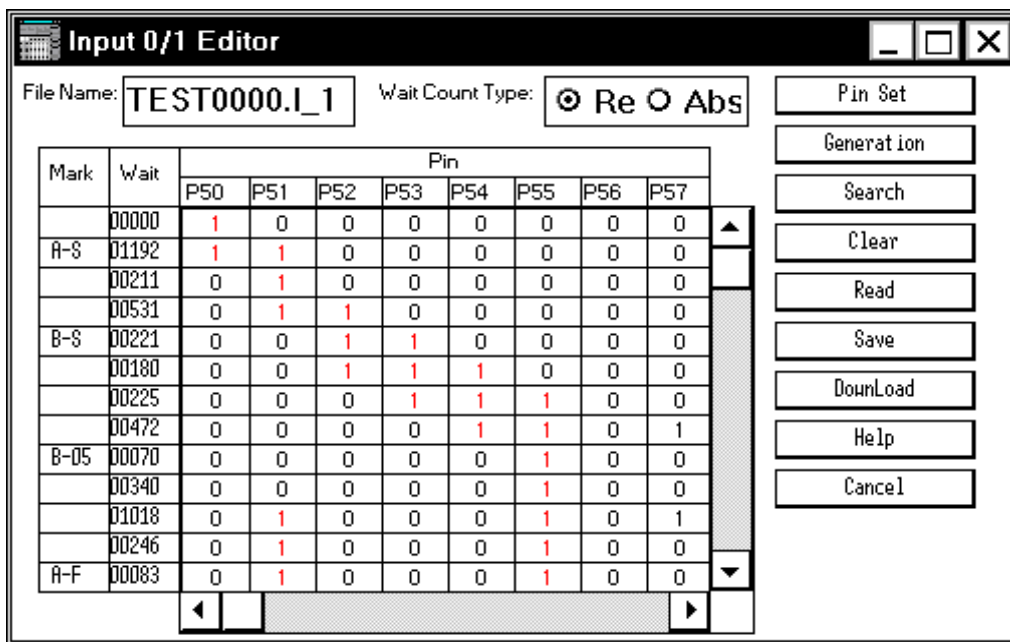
Input 0/1 Editor

File Name: TEST0000.I_1

Wait Count Type: ⊙ Re ○ Abs

Pin Set

Generation

Search

Clear

Read

Save

DounLoad

Help

Cancel

| Mark | Wait | P50 | P51 | P52 | P53 | P54 | P55 | P56 | P57 |
|---|---|---|---|---|---|---|---|---|---|
| | 00000 | 1 | 0 | 0 | 0 | 0 | 0 | 0 | 0 |
| A-S | 01192 | 1 | 1 | 0 | 0 | 0 | 0 | 0 | 0 |
| | 00211 | 0 | 1 | 0 | 0 | 0 | 0 | 0 | 0 |
| | 00531 | 0 | 1 | 1 | 0 | 0 | 0 | 0 | 0 |
| B-S | 00221 | 0 | 0 | 1 | 1 | 0 | 0 | 0 | 0 |
| | 00180 | 0 | 0 | 1 | 1 | 1 | 0 | 0 | 0 |
| | 00225 | 0 | 0 | 0 | 1 | 1 | 1 | 0 | 0 |
| | 00472 | 0 | 0 | 0 | 0 | 1 | 1 | 0 | 1 |
| B-05 | 00070 | 0 | 0 | 0 | 0 | 0 | 1 | 0 | 0 |
| | 00340 | 0 | 0 | 0 | 0 | 0 | 1 | 0 | 0 |
| | 01018 | 0 | 1 | 0 | 0 | 0 | 1 | 0 | 1 |
| | 00246 | 0 | 1 | 0 | 0 | 0 | 1 | 0 | 0 |
| A-F | 00083 | 0 | 1 | 0 | 0 | 0 | 1 | 0 | 0 |

Pin